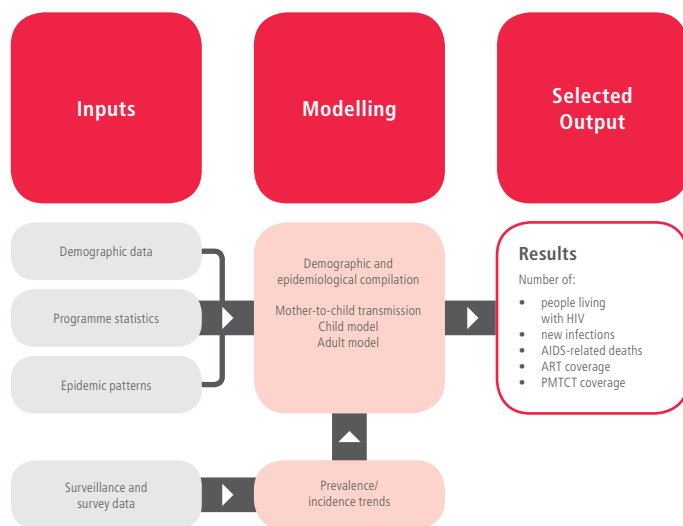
Inputs

Modelling

Selected Output

Demographic data

Programme statistics

Epidemic patterns

Demographic and epidemiological compilation

Mother-to-child transmission
Child model
Adult model

Results

Number of:

- people living with HIV
- new infections
- AIDS-related deaths
- ART coverage
- PMTCT coverage

Surveillance and survey data

Prevalence/ incidence trends